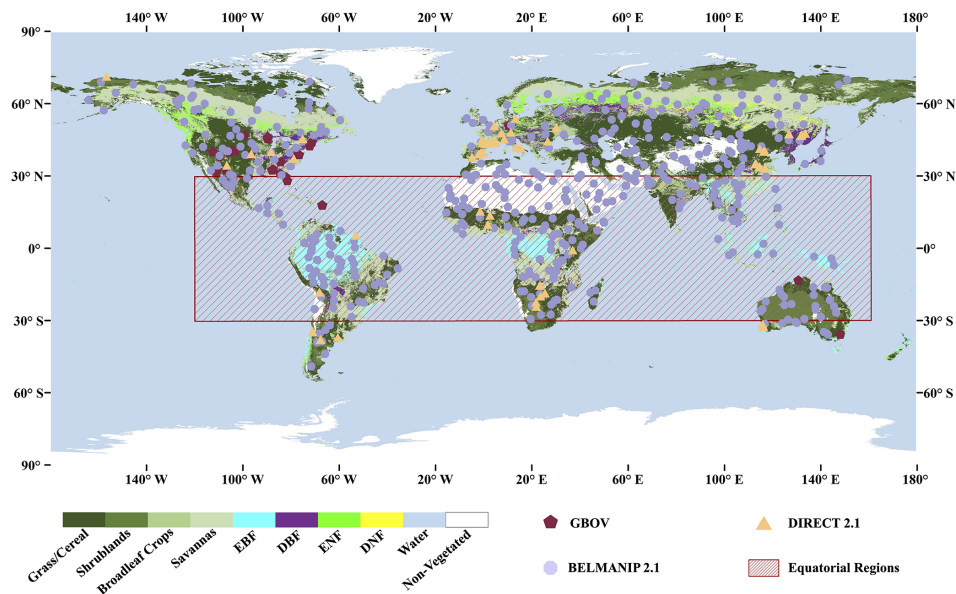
140° W 100° W 60° W 20° W 20° E 60° E 100° E 140° E 180°

90°
60° N
30° N
0°
30° S
60° S
90°

60° N
30° N
0°
30° S
60° S

140° W 100° W 60° W 20° W 20° E 60° E 100° E 140° E 180°

Grass/Cereal
Shrublands
Broadleaf Crops
Savannas
EBF
DBF
ENF
DNF
Water
Non-Vegetated

GBOV
DIRECT 2.1
BELMANIP 2.1
Equatorial Regions